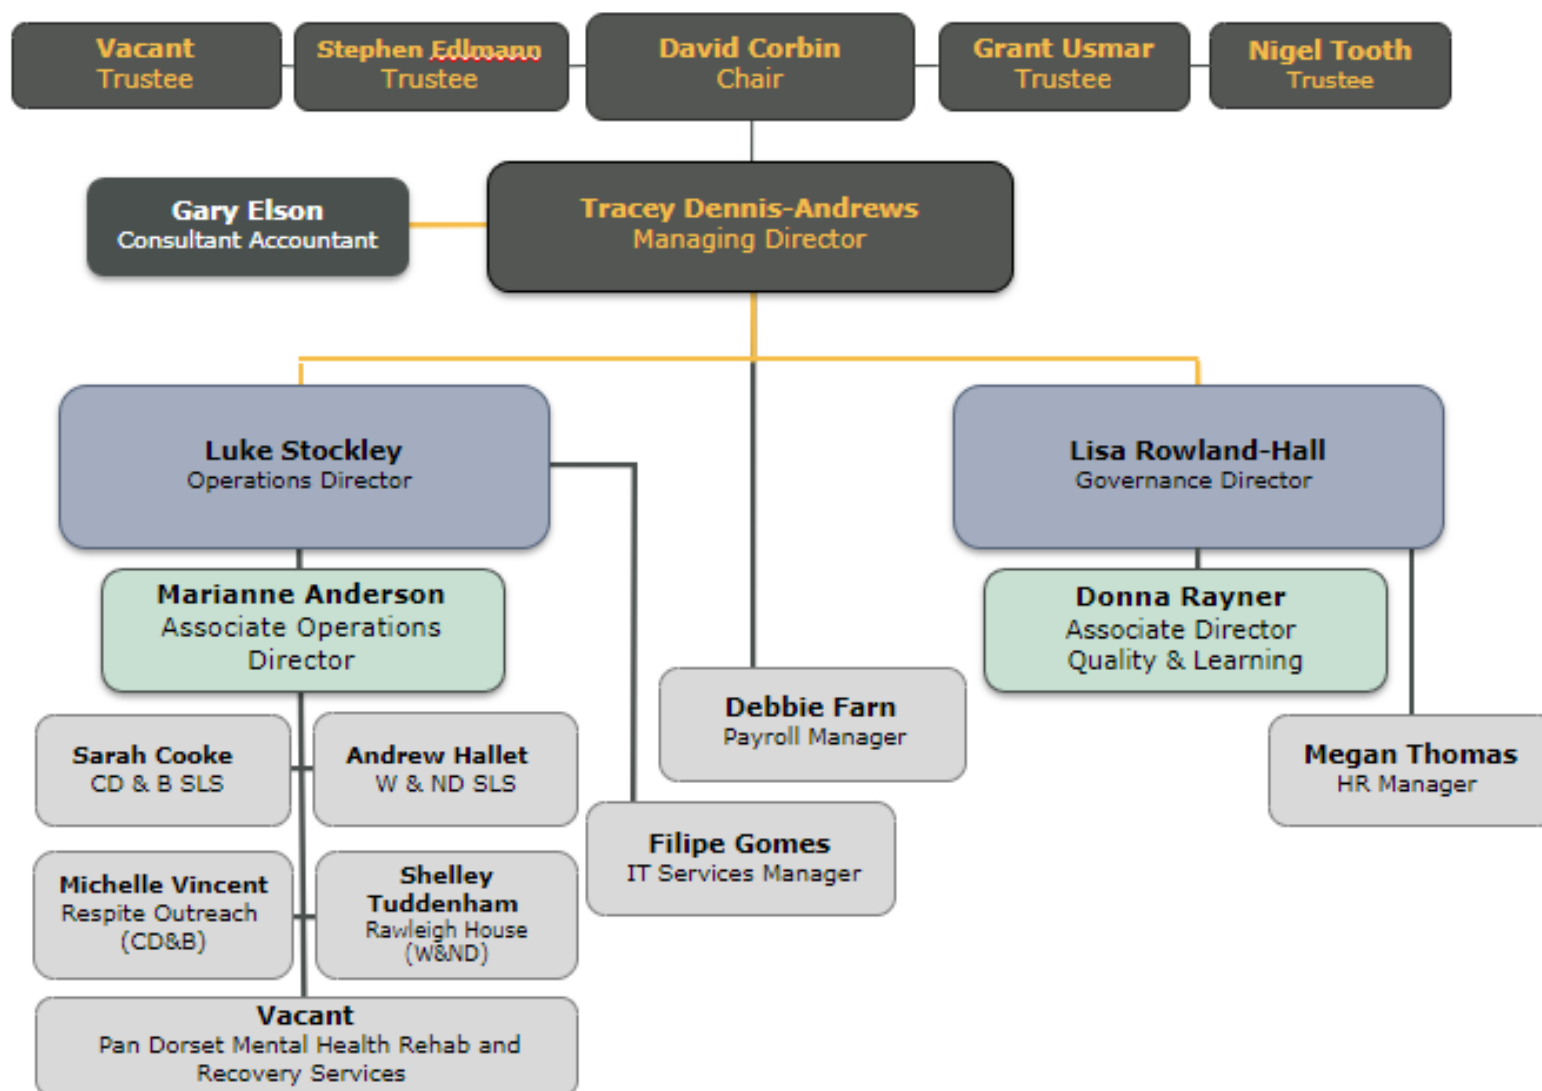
Vacant
Trustee

Stephen Edlmann
Trustee

David Corbin
Chair

Grant Usmar
Trustee

Nigel Tooth
Trustee

Gary Elson
Consultant Accountant

Tracey Dennis-Andrews
Managing Director

Luke Stockley
Operations Director

Lisa Rowland-Hall
Governance Director

Marianne Anderson
Associate Operations Director

Donna Rayner
Associate Director Quality & Learning

Debbie Farn
Payroll Manager

Sarah Cooke
CD & B SLS

Andrew Hallet
W & ND SLS

Megan Thomas
HR Manager

Filipe Gomes
IT Services Manager

Michelle Vincent
Respite Outreach (CD&B)

Shelley Tuddenham
Rawleigh House (W&ND)

Vacant
Pan Dorset Mental Health Rehab and Recovery Services